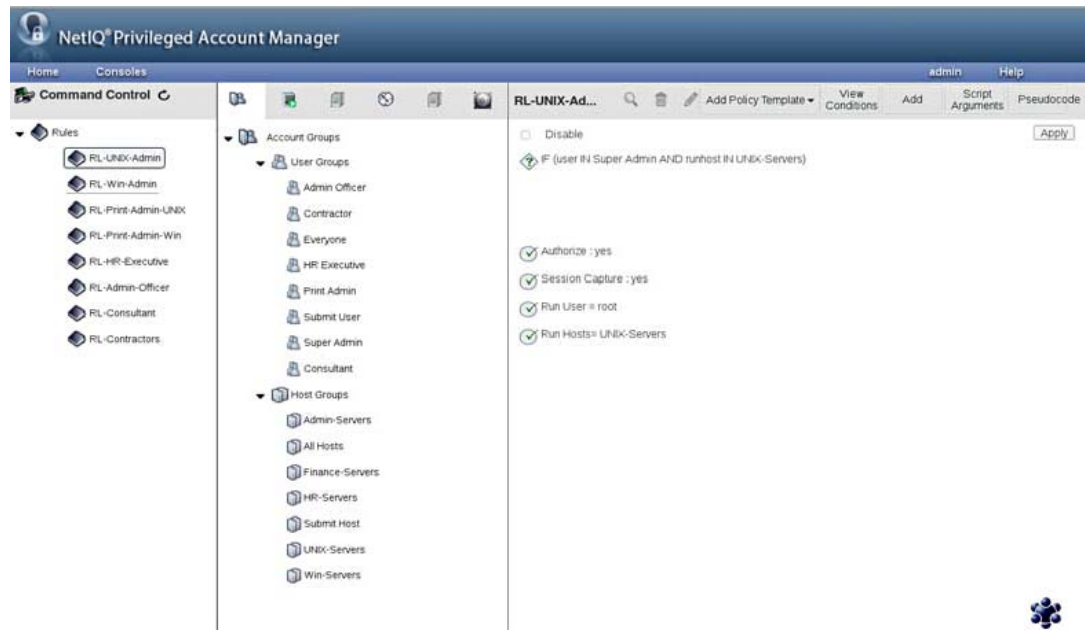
NetIQ® Privileged Account Manager

Home Consoles admin Help

Command Control

Rules
RL-UNIX-Admin
RL-Win-Admin
RL-Print-Admin-UNIX
RL-Print-Admin-Win
RL-HR-Executive
RL-Admin-Officer
RL-Consultant
RL-Contractors

Account Groups
User Groups
Admin Officer
Contractor
Everyone
HR Executive
Print Admin
Submit User
Super Admin
Consultant
Host Groups
Admin-Servers
All Hosts
Finance-Servers
HR-Servers
Submit Host
UNIX-Servers
Win-Servers

RL-UNIX-Ad... Add Policy Template View Conditions Add Script Arguments Pseudocode

Disable Apply

IF (user IN Super Admin AND runhost IN UNIX-Servers)

Authorize : yes
Session Capture : yes
Run User = root
Run Hosts= UNIX-Servers